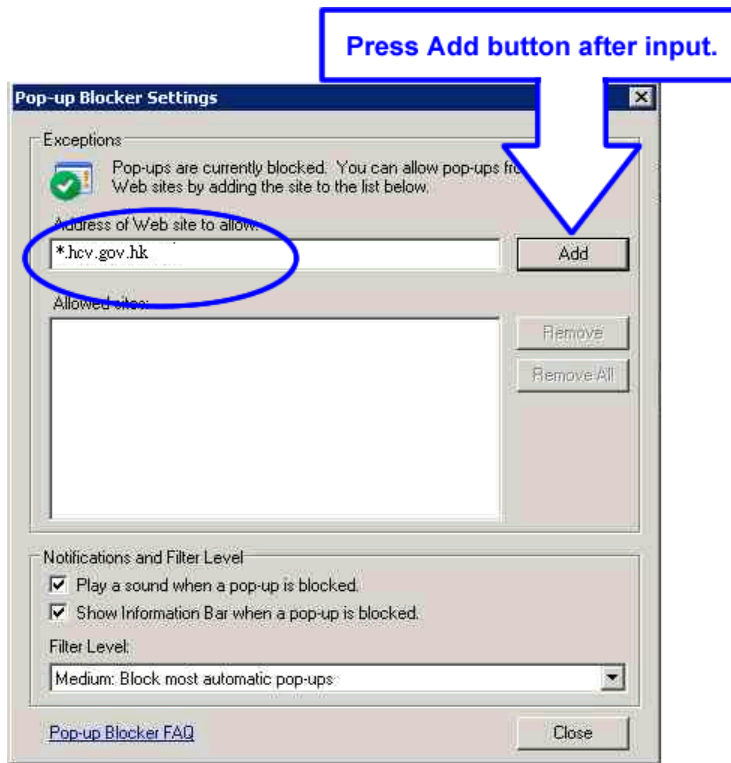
Press Add button after input.

Pop-up Blocker Settings

Exceptions

Pop-ups are currently blocked. You can allow pop-ups fr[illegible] Web sites by adding the site to the list below.

Address of Web site to allow:

*.hcv.gov.hk

Add

Allowed sites:

Remove

Remove All

Notifications and Filter Level

Play a sound when a pop-up is blocked.

Show Information Bar when a pop-up is blocked.

Filter Level:

Medium: Block most automatic pop-ups

Pop-up Blocker FAQ

Close